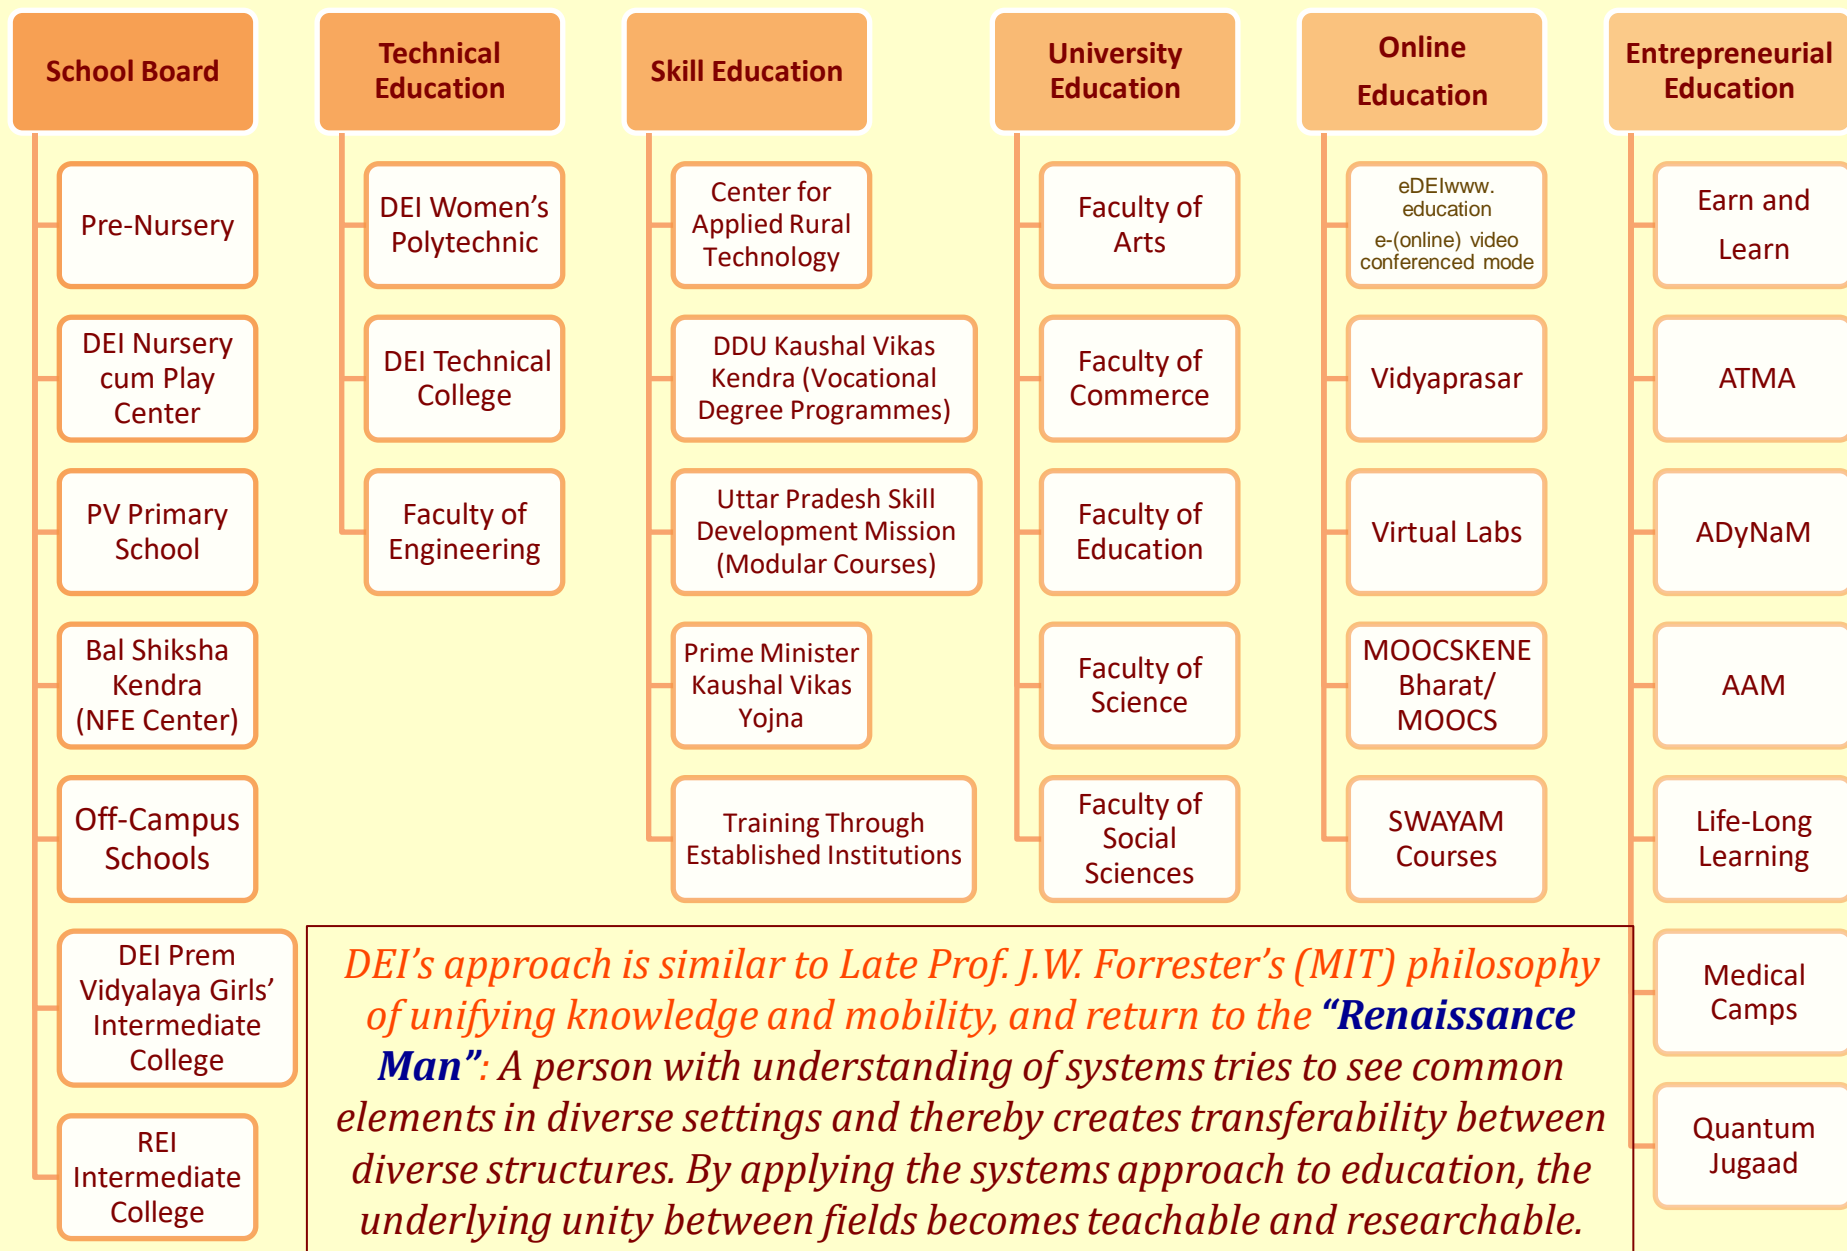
School Board

Pre-Nursery

DEI Nursery cum Play Center

PV Primary School

Bal Shiksha Kendra (NFE Center)

Off-Campus Schools

DEI Prem Vidyalaya Girls' Intermediate College

REI Intermediate College

Technical Education

DEI Women's Polytechnic

DEI Technical College

Faculty of Engineering

Skill Education

Center for Applied Rural Technology

DDU Kaushal Vikas Kendra (Vocational Degree Programmes)

Uttar Pradesh Skill Development Mission (Modular Courses)

Prime Minister Kaushal Vikas Yojna

Training Through Established Institutions

University Education

Faculty of Arts

Faculty of Commerce

Faculty of Education

Faculty of Science

Faculty of Social Sciences

Online Education

eDEIwww. education e-(online) video conferenced mode

Vidyaprasar

Virtual Labs

MOOCSKENE Bharat/ MOOCS

SWAYAM Courses

Entrepreneurial Education

Earn and Learn

ATMA

ADyNaM

AAM

Life-Long Learning

Medical Camps

Quantum Jugaad

DEI's approach is similar to Late Prof. J.W. Forrester's (MIT) philosophy of unifying knowledge and mobility, and return to the "Renaissance Man": A person with understanding of systems tries to see common elements in diverse settings and thereby creates transferability between diverse structures. By applying the systems approach to education, the underlying unity between fields becomes teachable and researchable.